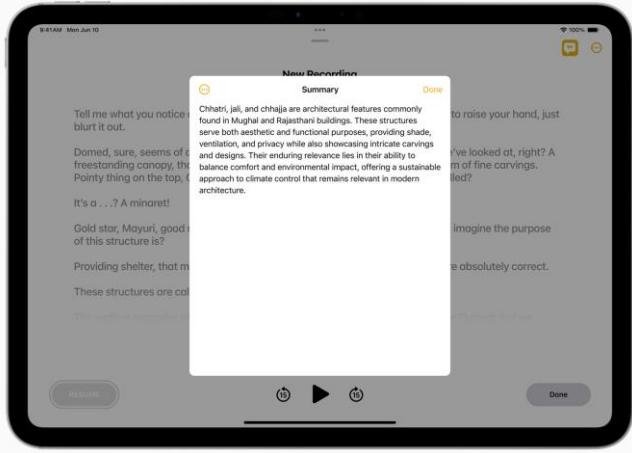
9:41 AM Mon Jun 10

100%

New Recording

Summary

Done

Chhatri, jali, and chhajja are architectural features commonly found in Mughal and Rajasthani buildings. These structures serve both aesthetic and functional purposes, providing shade, ventilation, and privacy while also showcasing intricate carvings and designs. Their enduring relevance lies in their ability to balance comfort and environmental impact, offering a sustainable approach to climate control that remains relevant in modern architecture.

Tell me what you notice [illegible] to raise your hand, just blurt it out.

Domed, sure, seems of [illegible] 've looked at, right? A freestanding canopy, th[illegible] m of fine carvings. Pointy thing on the top, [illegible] lled?

It's a . . .? A minaret!

Gold star, Mayuri, good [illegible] imagine the purpose of this structure is?

Providing shelter, that m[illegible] e absolutely correct.

These structures are ca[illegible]

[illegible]

RESUME

15

15

Done